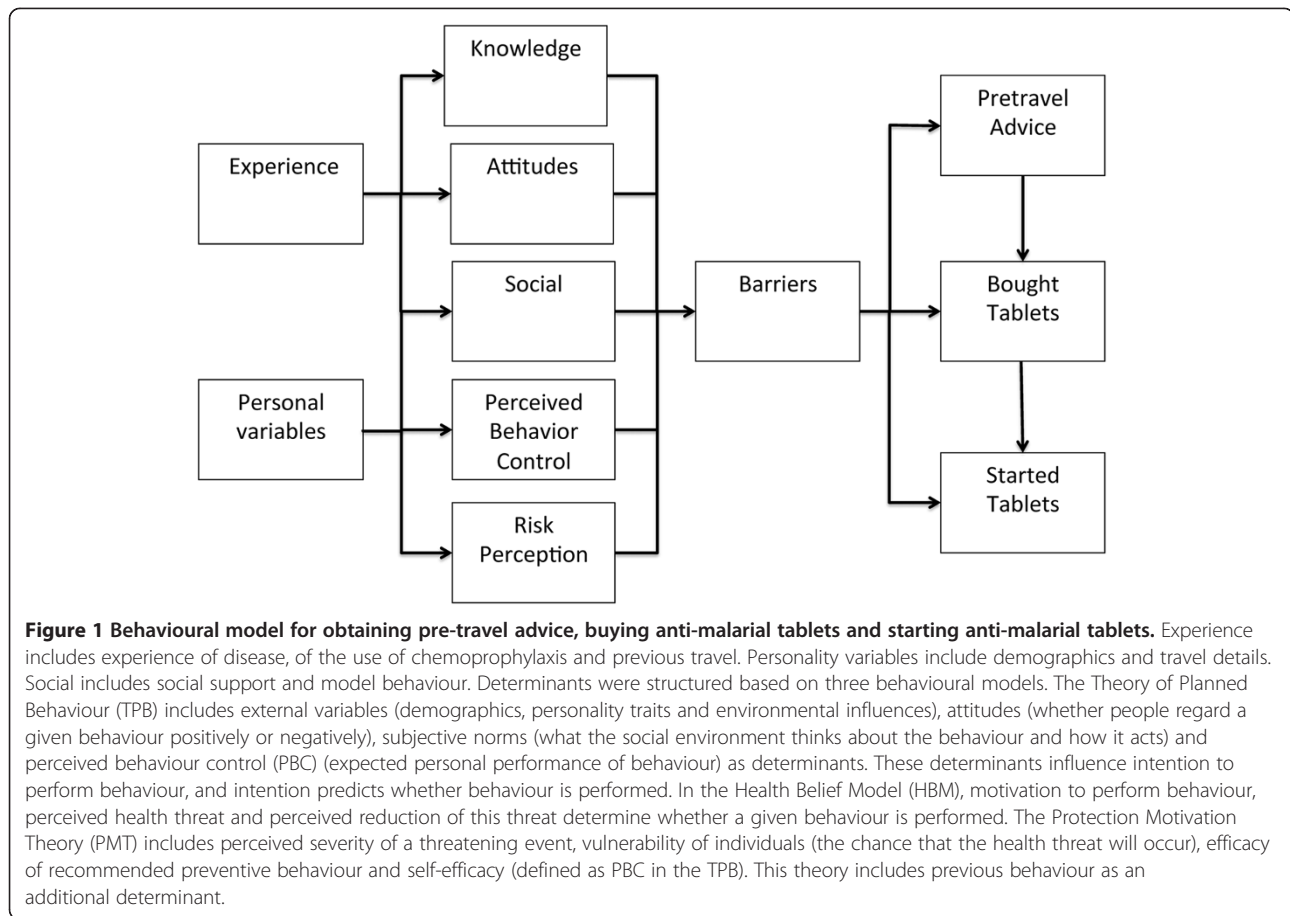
Knowledge

Experience

Attitudes

Social

Barriers

Pretravel Advice

Bought Tablets

Personal variables

Perceived Behavior Control

Risk Perception

Started Tablets

**Figure 1 Behavioural model for obtaining pre-travel advice, buying anti-malarial tablets and starting anti-malarial tablets.** Experience includes experience of disease, of the use of chemoprophylaxis and previous travel. Personality variables include demographics and travel details. Social includes social support and model behaviour. Determinants were structured based on three behavioural models. The Theory of Planned Behaviour (TPB) includes external variables (demographics, personality traits and environmental influences), attitudes (whether people regard a given behaviour positively or negatively), subjective norms (what the social environment thinks about the behaviour and how it acts) and perceived behaviour control (PBC) (expected personal performance of behaviour) as determinants. These determinants influence intention to perform behaviour, and intention predicts whether behaviour is performed. In the Health Belief Model (HBM), motivation to perform behaviour, perceived health threat and perceived reduction of this threat determine whether a given behaviour is performed. The Protection Motivation Theory (PMT) includes perceived severity of a threatening event, vulnerability of individuals (the chance that the health threat will occur), efficacy of recommended preventive behaviour and self-efficacy (defined as PBC in the TPB). This theory includes previous behaviour as an additional determinant.